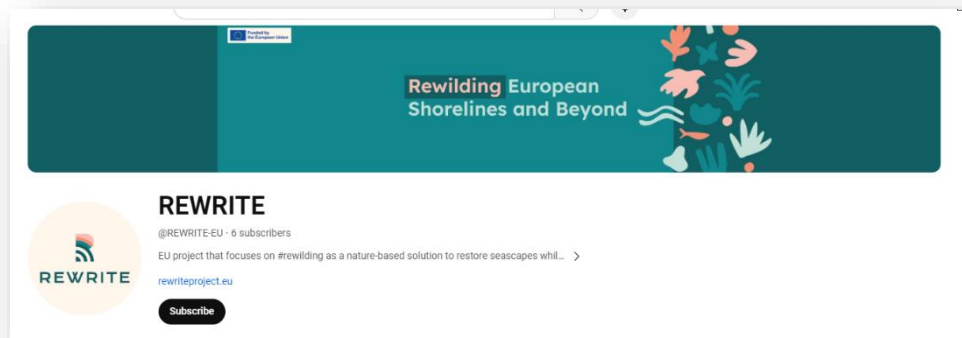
Funded by the European Union

Rewilding European Shorelines and Beyond

REWRITE

REWRITE

@REWRITE-EU · 6 subscribers

EU project that focuses on #rewilding as a nature-based solution to restore seascapes whil...

rewriteproject.eu

Subscribe